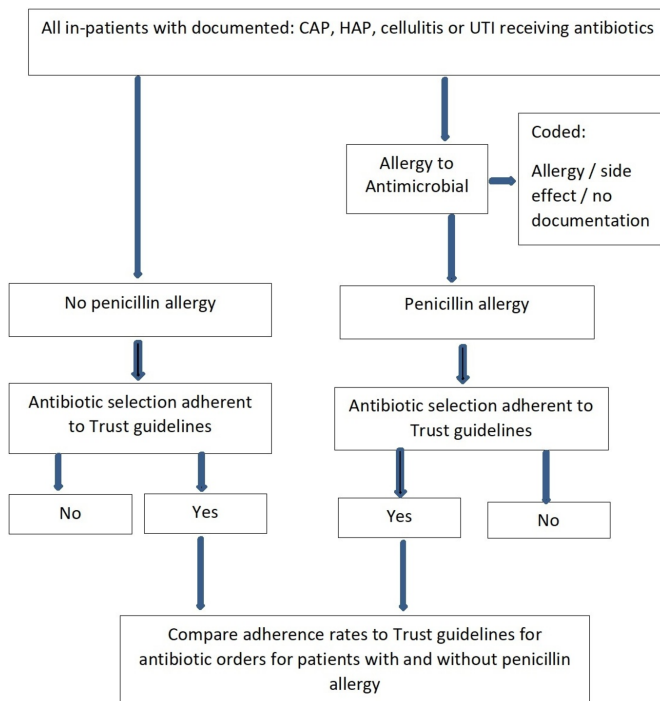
All in-patients with documented: CAP, HAP, cellulitis or UTI receiving antibiotics

Allergy to Antimicrobial

Coded:

Allergy / side effect / no documentation

No penicillin allergy

Penicillin allergy

Antibiotic selection adherent to Trust guidelines

Antibiotic selection adherent to Trust guidelines

No

Yes

Yes

No

Compare adherence rates to Trust guidelines for antibiotic orders for patients with and without penicillin allergy